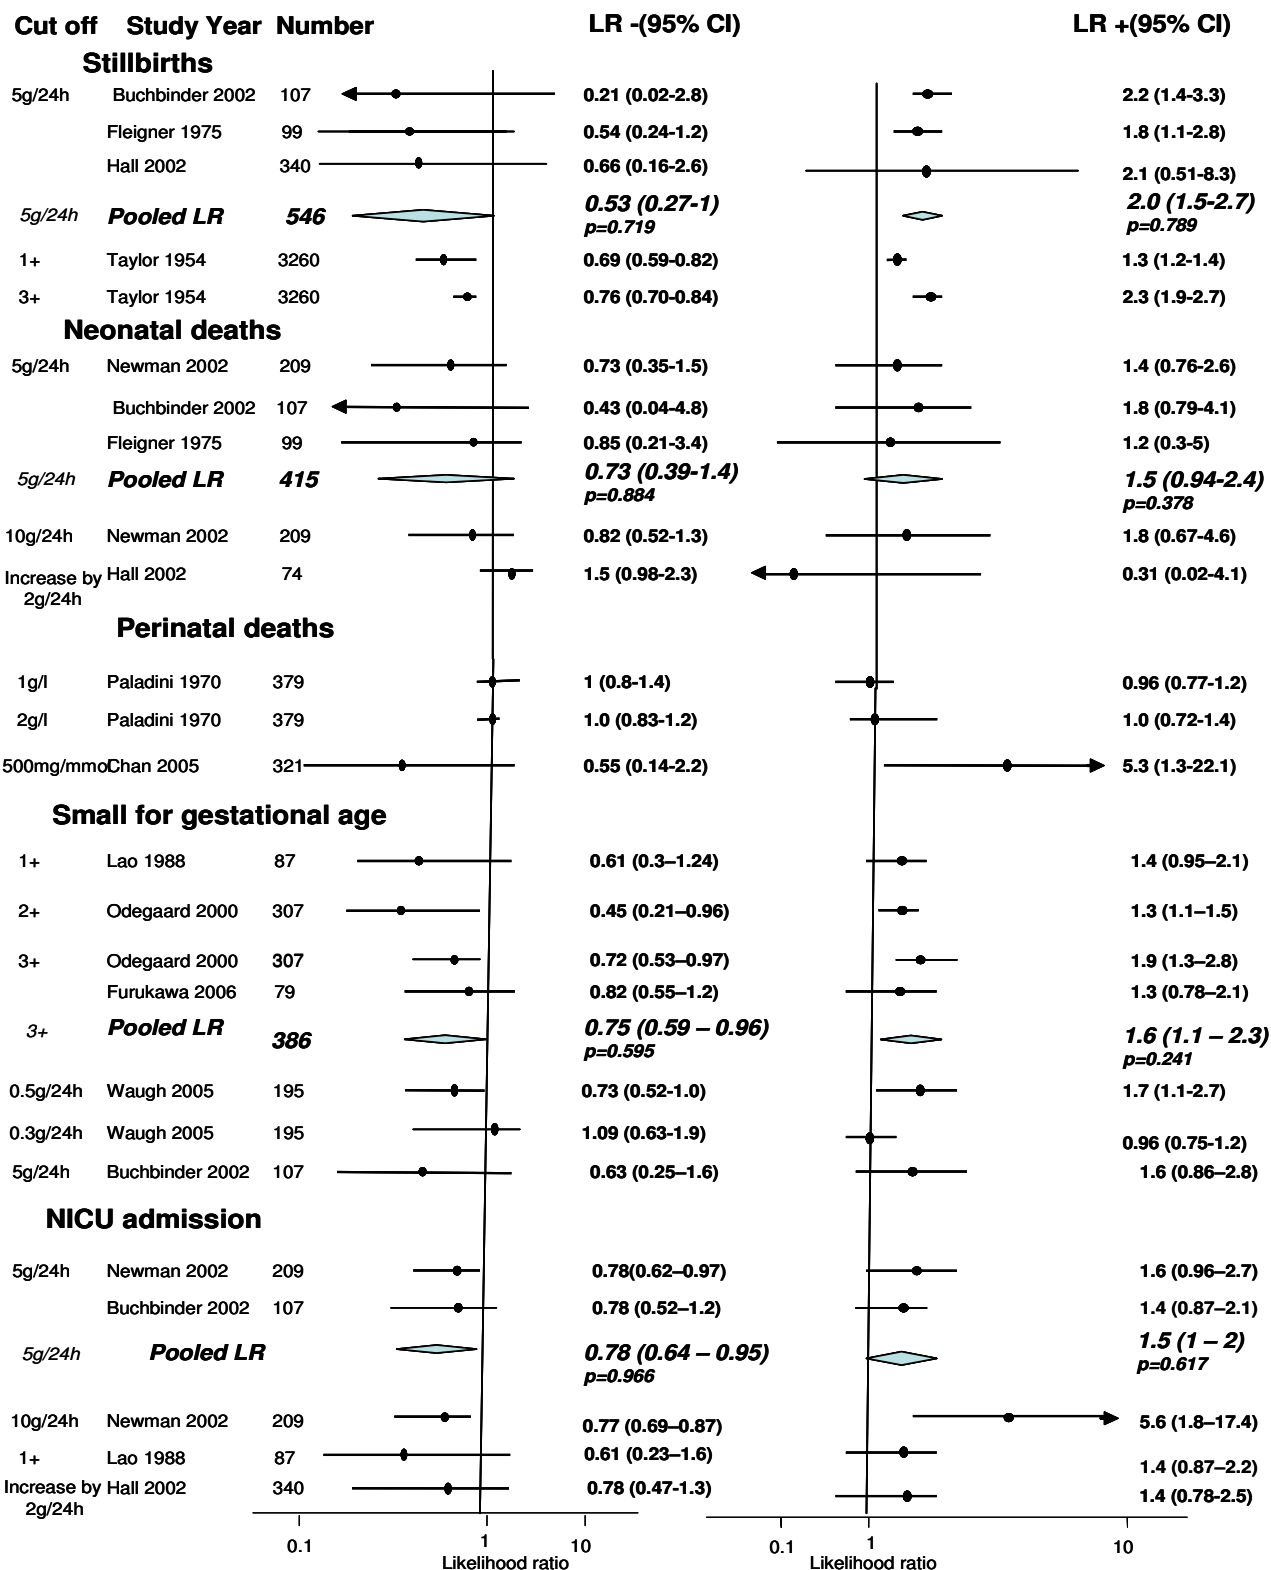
Cut off Study Year Number LR -(95% CI) LR +(95% CI)

Stillbirths

| Cut off | Study Year | Number | LR -(95% CI) | LR +(95% CI) |
|---|---|---|---|---|
| 5g/24h | Buchbinder 2002 | 107 | 0.21 (0.02-2.8) | 2.2 (1.4-3.3) |
| | Fleigner 1975 | 99 | 0.54 (0.24-1.2) | 1.8 (1.1-2.8) |
| | Hall 2002 | 340 | 0.66 (0.16-2.6) | 2.1 (0.51-8.3) |
| 5g/24h | Pooled LR | 546 | 0.53 (0.27-1) p=0.719 | 2.0 (1.5-2.7) p=0.789 |
| 1+ | Taylor 1954 | 3260 | 0.69 (0.59-0.82) | 1.3 (1.2-1.4) |
| 3+ | Taylor 1954 | 3260 | 0.76 (0.70-0.84) | 2.3 (1.9-2.7) |

Neonatal deaths

| Cut off | Study Year | Number | LR -(95% CI) | LR +(95% CI) |
|---|---|---|---|---|
| 5g/24h | Newman 2002 | 209 | 0.73 (0.35-1.5) | 1.4 (0.76-2.6) |
| | Buchbinder 2002 | 107 | 0.43 (0.04-4.8) | 1.8 (0.79-4.1) |
| | Fleigner 1975 | 99 | 0.85 (0.21-3.4) | 1.2 (0.3-5) |
| 5g/24h | Pooled LR | 415 | 0.73 (0.39-1.4) p=0.884 | 1.5 (0.94-2.4) p=0.378 |
| 10g/24h | Newman 2002 | 209 | 0.82 (0.52-1.3) | 1.8 (0.67-4.6) |
| Increase by 2g/24h | Hall 2002 | 74 | 1.5 (0.98-2.3) | 0.31 (0.02-4.1) |

Perinatal deaths

| Cut off | Study Year | Number | LR -(95% CI) | LR +(95% CI) |
|---|---|---|---|---|
| 1g/l | Paladini 1970 | 379 | 1 (0.8-1.4) | 0.96 (0.77-1.2) |
| 2g/l | Paladini 1970 | 379 | 1.0 (0.83-1.2) | 1.0 (0.72-1.4) |
| 500mg/mmo | Chan 2005 | 321 | 0.55 (0.14-2.2) | 5.3 (1.3-22.1) |

Small for gestational age

| Cut off | Study Year | Number | LR -(95% CI) | LR +(95% CI) |
|---|---|---|---|---|
| 1+ | Lao 1988 | 87 | 0.61 (0.3–1.24) | 1.4 (0.95–2.1) |
| 2+ | Odegaard 2000 | 307 | 0.45 (0.21–0.96) | 1.3 (1.1–1.5) |
| 3+ | Odegaard 2000 | 307 | 0.72 (0.53–0.97) | 1.9 (1.3–2.8) |
| | Furukawa 2006 | 79 | 0.82 (0.55–1.2) | 1.3 (0.78–2.1) |
| 3+ | Pooled LR | 386 | 0.75 (0.59 – 0.96) p=0.595 | 1.6 (1.1 – 2.3) p=0.241 |
| 0.5g/24h | Waugh 2005 | 195 | 0.73 (0.52-1.0) | 1.7 (1.1-2.7) |
| 0.3g/24h | Waugh 2005 | 195 | 1.09 (0.63-1.9) | 0.96 (0.75-1.2) |
| 5g/24h | Buchbinder 2002 | 107 | 0.63 (0.25–1.6) | 1.6 (0.86–2.8) |

NICU admission

| Cut off | Study Year | Number | LR -(95% CI) | LR +(95% CI) |
|---|---|---|---|---|
| 5g/24h | Newman 2002 | 209 | 0.78(0.62–0.97) | 1.6 (0.96–2.7) |
| | Buchbinder 2002 | 107 | 0.78 (0.52–1.2) | 1.4 (0.87–2.1) |
| 5g/24h | Pooled LR | | 0.78 (0.64 – 0.95) p=0.966 | 1.5 (1 – 2) p=0.617 |
| 10g/24h | Newman 2002 | 209 | 0.77 (0.69–0.87) | 5.6 (1.8–17.4) |
| 1+ | Lao 1988 | 87 | 0.61 (0.23–1.6) | 1.4 (0.87–2.2) |
| Increase by 2g/24h | Hall 2002 | 340 | 0.78 (0.47-1.3) | 1.4 (0.78-2.5) |

0.1 1 10
Likelihood ratio

0.1 1 10
Likelihood ratio